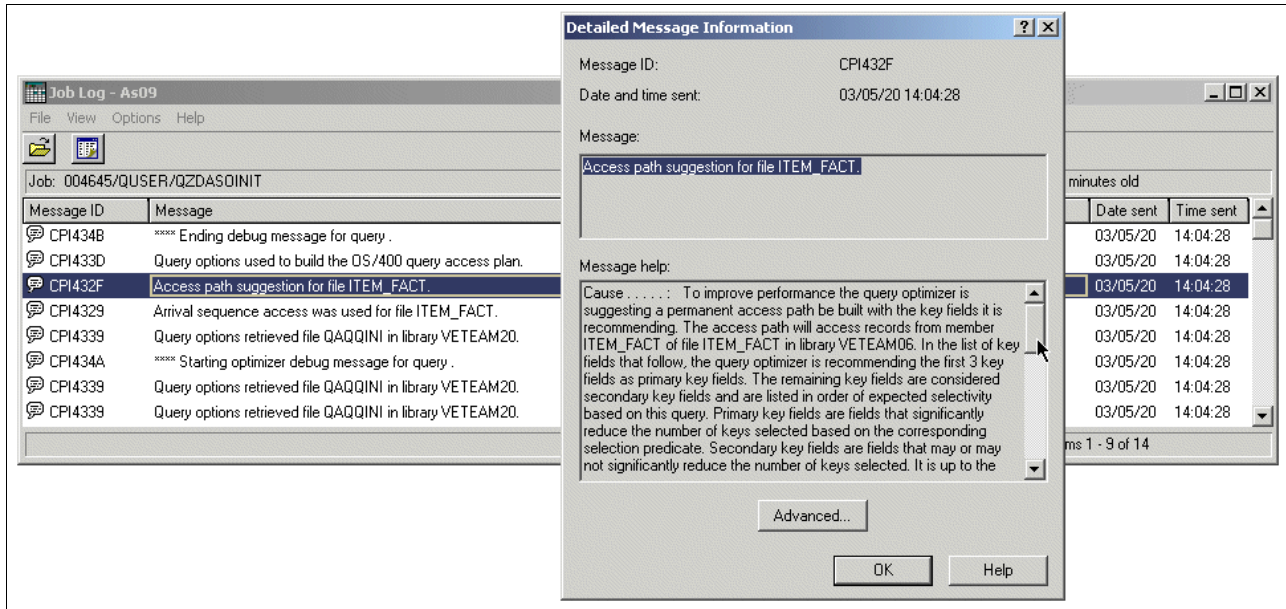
Job Log - As09

File View Options Help

Job: 004645/QUSER/QZDASOINIT

minutes old

| Message ID | Message | Date sent | Time sent |
|---|---|---|---|
| CPI434B | **** Ending debug message for query . | 03/05/20 | 14:04:28 |
| CPI433D | Query options used to build the OS/400 query access plan. | 03/05/20 | 14:04:28 |
| CPI432F | Access path suggestion for file ITEM_FACT. | 03/05/20 | 14:04:28 |
| CPI4329 | Arrival sequence access was used for file ITEM_FACT. | 03/05/20 | 14:04:28 |
| CPI4339 | Query options retrieved file QAQQINI in library VETEAM20. | 03/05/20 | 14:04:28 |
| CPI434A | **** Starting optimizer debug message for query . | 03/05/20 | 14:04:28 |
| CPI4339 | Query options retrieved file QAQQINI in library VETEAM20. | 03/05/20 | 14:04:28 |
| CPI4339 | Query options retrieved file QAQQINI in library VETEAM20. | 03/05/20 | 14:04:28 |

ms 1 - 9 of 14

Detailed Message Information

Message ID: CPI432F

Date and time sent: 03/05/20 14:04:28

Message:

Access path suggestion for file ITEM_FACT.

Message help:

Cause . . . . . : To improve performance the query optimizer is suggesting a permanent access path be built with the key fields it is recommending. The access path will access records from member ITEM_FACT of file ITEM_FACT in library VETEAM06. In the list of key fields that follow, the query optimizer is recommending the first 3 key fields as primary key fields. The remaining key fields are considered secondary key fields and are listed in order of expected selectivity based on this query. Primary key fields are fields that significantly reduce the number of keys selected based on the corresponding selection predicate. Secondary key fields are fields that may or may not significantly reduce the number of keys selected. It is up to the

Advanced...

OK

Help